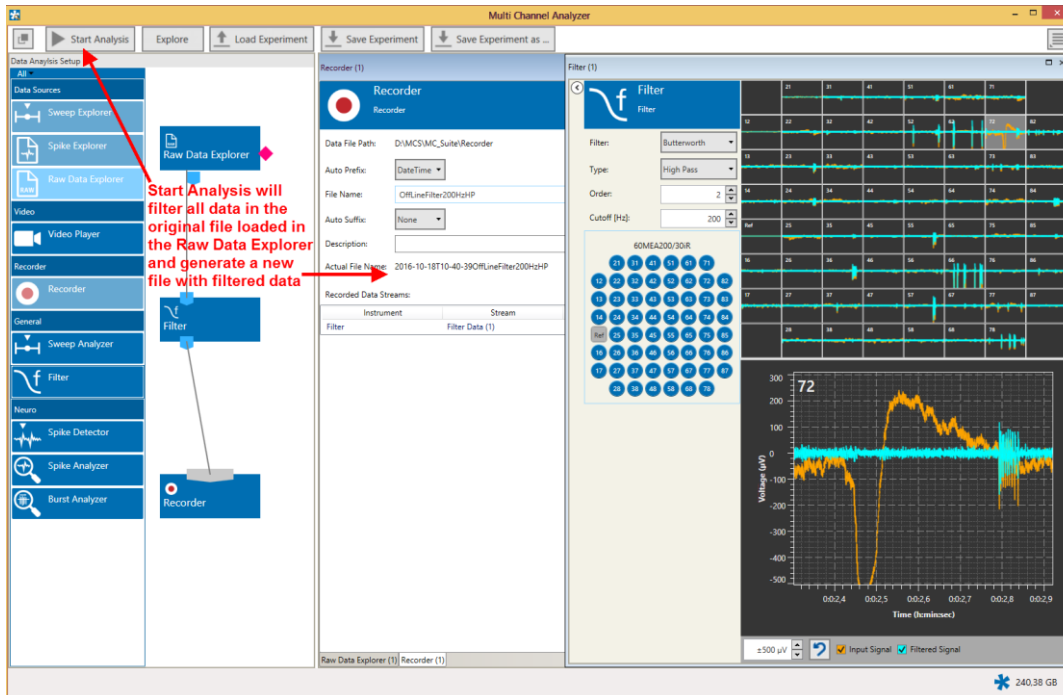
Multi Channel Analyzer

Start Analysis | Explore | Load Experiment | Save Experiment | Save Experiment as ...

Data Analysis Setup
All

Data Sources
Sweep Explorer
Spike Explorer
Raw Data Explorer
Video
Video Player
Recorder
Recorder
General
Sweep Analyzer
Filter
Neuro
Spike Detector
Spike Analyzer
Burst Analyzer

Raw Data Explorer
Filter
Recorder

Start Analysis will filter all data in the original file loaded in the Raw Data Explorer and generate a new file with filtered data

Recorder (1)
Recorder
Recorder
Data File Path: D:\MCS\MC_Suite\Recorder
Auto Prefix: DateTime
File Name: OffLineFilter200HzHP
Auto Suffix: None
Description:
Actual File Name: 2016-10-18T10-40-39OffLineFilter200HzHP
Recorded Data Streams:

| Instrument | Stream |
|---|---|
| Filter | Filter Data (1) |

Raw Data Explorer (1) | Recorder (1)

Filter (1)
Filter
Filter
Filter: Butterworth
Type: High Pass
Order: 2
Cutoff [Hz]: 200

60MEA200/30iR
21 31 41 51 61 71
12 22 32 42 52 62 72 82
13 23 33 43 53 63 73 83
14 24 34 44 54 64 74 84
Ref 25 35 45 55 65 75 85
16 26 36 46 56 66 76 86
17 27 37 47 57 67 77 87
28 38 48 58 68 78

21 31 41 51 61 71
12 22 32 42 52 62 72 82
13 23 33 43 53 63 73 83
14 24 34 44 54 64 74 84
Ref 25 35 45 55 65 75 85
16 26 36 46 56 66 76 86
17 27 37 47 57 67 77 87
28 38 48 58 68 78

72
300
200
100
0
-100
-200
-300
-400
-500
Voltage (µV)
0:02,4 0:02,5 0:02,6 0:02,7 0:02,8 0:02,9
Time (h:min:sec)

±500 µV | Input Signal | Filtered Signal

240,38 GB